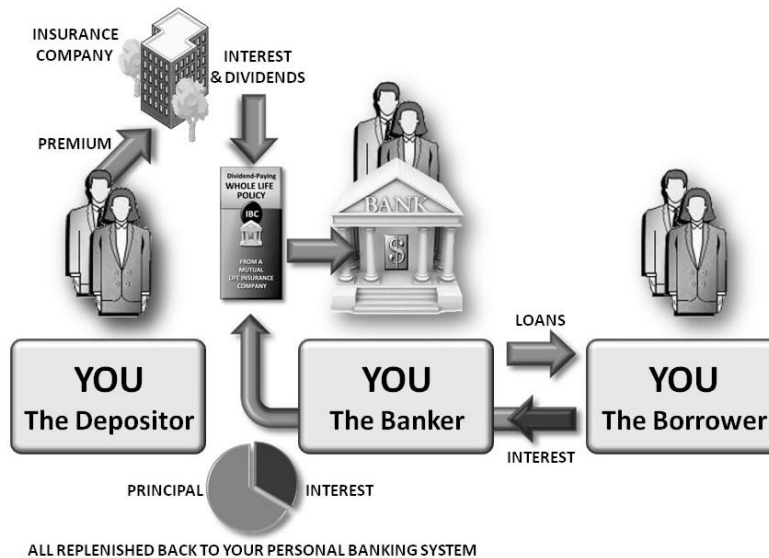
INSURANCE COMPANY

INTEREST & DIVIDENDS

PREMIUM

Dividend-Paying WHOLE LIFE POLICY

IBC

FROM A MUTUAL LIFE INSURANCE COMPANY

BANK

$

LOANS

YOU The Depositor

YOU The Banker

YOU The Borrower

INTEREST

PRINCIPAL

INTEREST

ALL REPLENISHED BACK TO YOUR PERSONAL BANKING SYSTEM